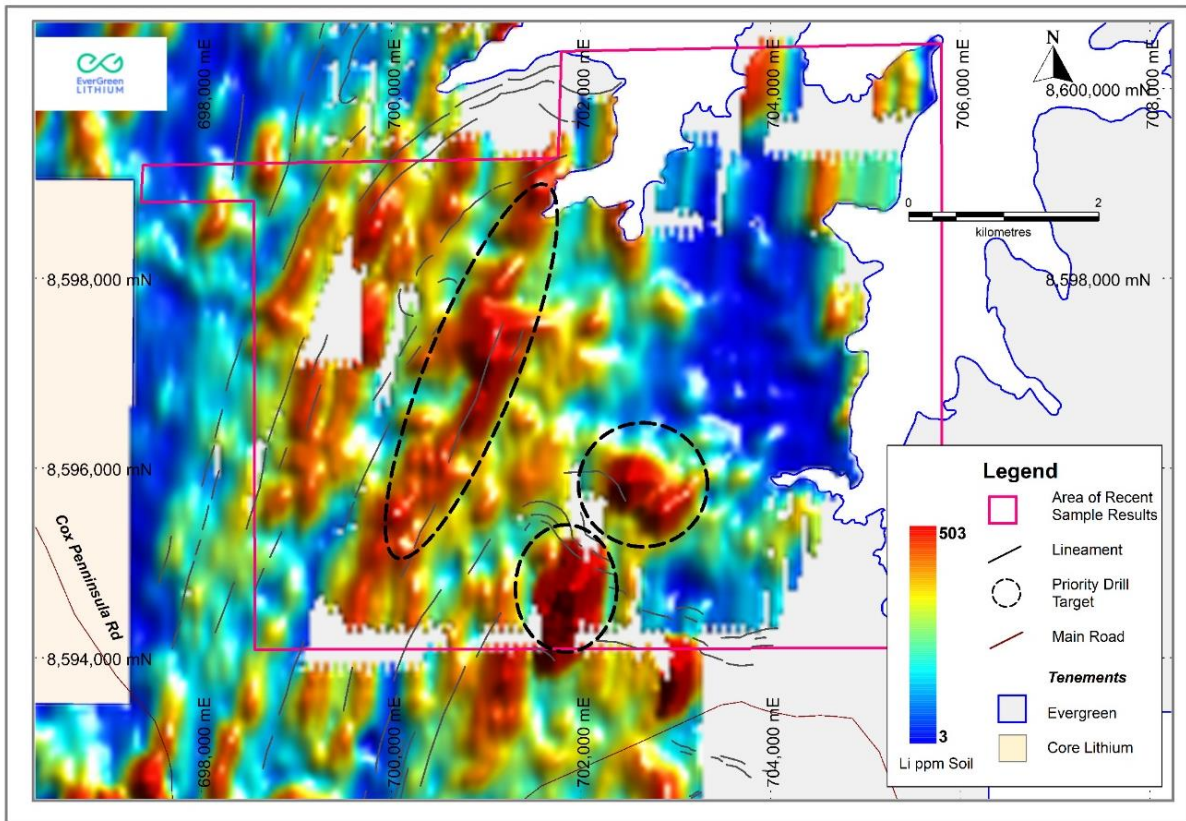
EverGreen LITHIUM

698,000 mE
700,000 mE
702,000 mE
704,000 mE
706,000 mE
708,000 mE

N

8,600,000 mN

0
2
kilometres

8,598,000 mN
8,598,000 mN

8,596,000 mN

8,594,000 mN

Cox Peninsula Rd

698,000 mE
700,000 mE
702,000 mE
704,000 mE

Legend

Area of Recent Sample Results
Lineament
Priority Drill Target
Main Road
Tenements
Evergreen
Core Lithium

503
3
Li ppm Soil